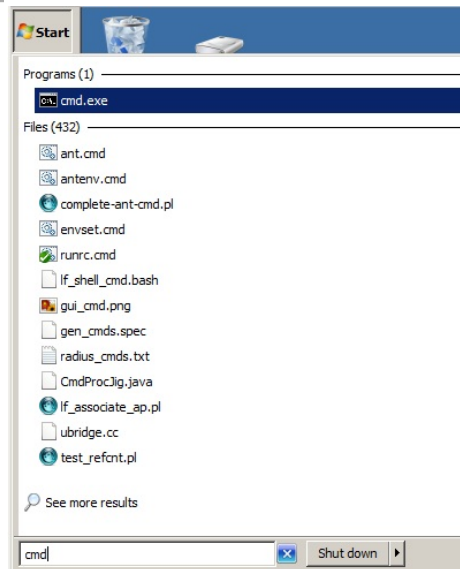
Start

Programs (1)

cmd.exe

Files (432)

ant.cmd

antenv.cmd

complete-ant-cmd.pl

envset.cmd

runrc.cmd

lf_shell_cmd.bash

gui_cmd.png

gen_cmds.spec

radius_cmds.txt

CmdProcJig.java

lf_associate_ap.pl

ubridge.cc

test_refcnt.pl

See more results

cmd

Shut down